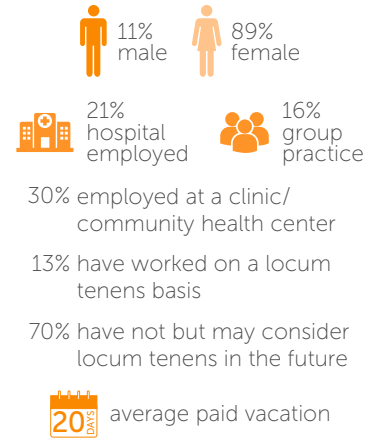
11% male

89% female

21% hospital employed

16% group practice

30% employed at a clinic/ community health center

13% have worked on a locum tenens basis

70% have not but may consider locum tenens in the future

20 DAYS average paid vacation